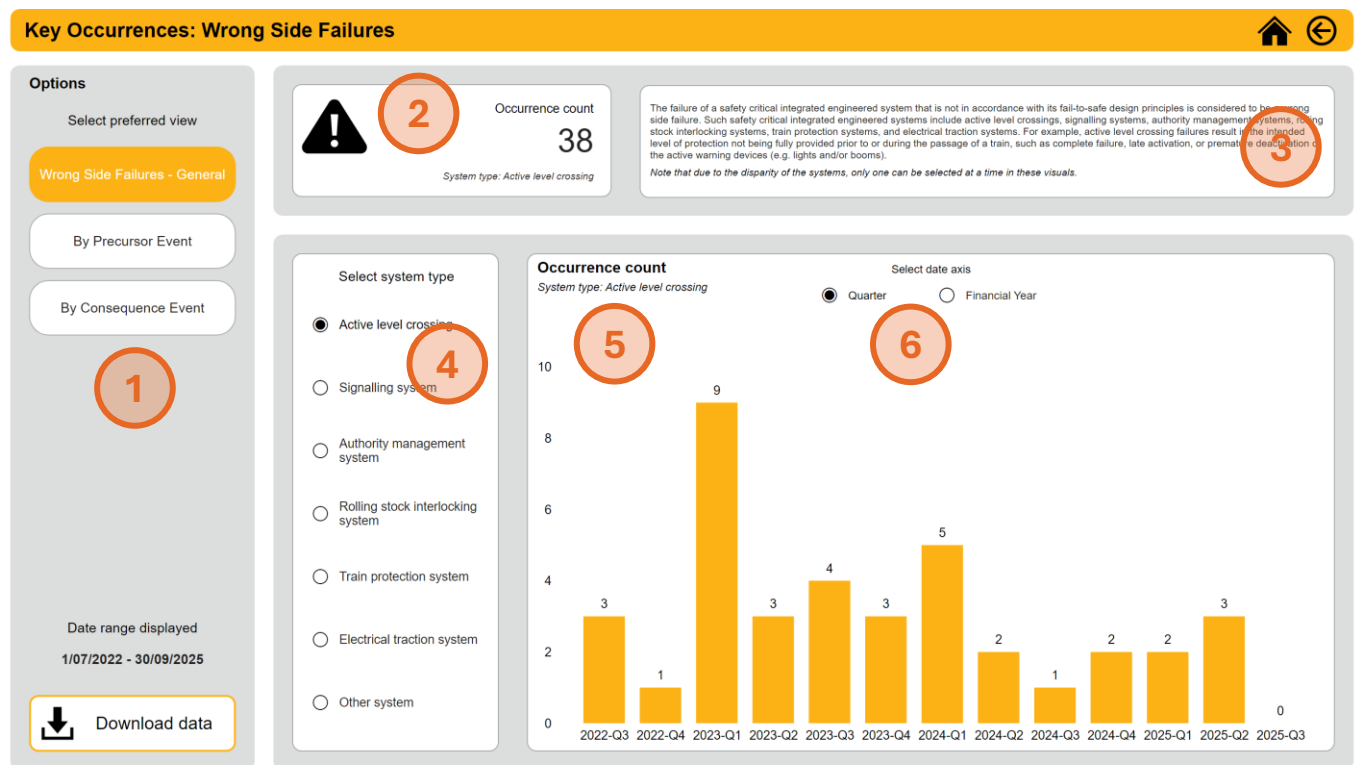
Key Occurrences: Wrong Side Failures

Options

Select preferred view

Wrong Side Failures - General

By Precursor Event

By Consequence Event

1

Date range displayed

1/07/2022 - 30/09/2025

Download data

2

Occurrence count

38

System type: Active level crossing

The failure of a safety critical integrated engineered system that is not in accordance with its fail-to-safe design principles is considered to be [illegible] wrong side failure. Such safety critical integrated engineered systems include active level crossings, signalling systems, authority management systems, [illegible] stock interlocking systems, train protection systems, and electrical traction systems. For example, active level crossing failures result i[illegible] the intended level of protection not being fully provided prior to or during the passage of a train, such as complete failure, late activation, or premature deactivation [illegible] the active warning devices (e.g. lights and/or booms).

Note that due to the disparity of the systems, only one can be selected at a time in these visuals.

3

Select system type

Active level crossing

Signalling system

Authority management system

Rolling stock interlocking system

Train protection system

Electrical traction system

Other system

4

Occurrence count

System type: Active level crossing

5

Select date axis

Quarter

Financial Year

6

| Quarter | Count |
|---|---|
| 2022-Q3 | 3 |
| 2022-Q4 | 1 |
| 2023-Q1 | 9 |
| 2023-Q2 | 3 |
| 2023-Q3 | 4 |
| 2023-Q4 | 3 |
| 2024-Q1 | 5 |
| 2024-Q2 | 2 |
| 2024-Q3 | 1 |
| 2024-Q4 | 2 |
| 2025-Q1 | 2 |
| 2025-Q2 | 3 |
| 2025-Q3 | 0 |

10
8
6
4
2
0